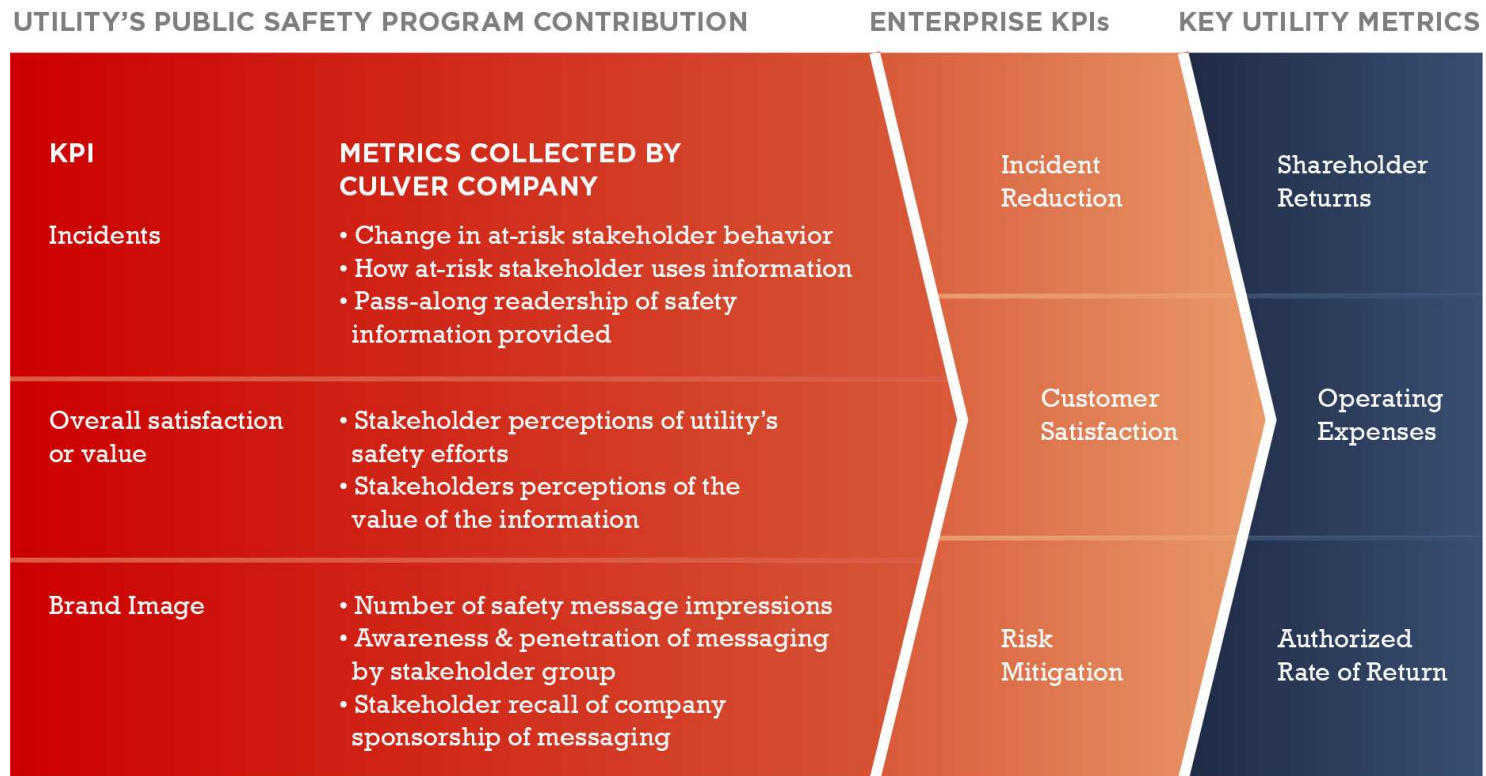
UTILITY'S PUBLIC SAFETY PROGRAM CONTRIBUTION

ENTERPRISE KPIs

KEY UTILITY METRICS

| KPI | METRICS COLLECTED BY CULVER COMPANY |
|---|---|
| Incidents | • Change in at-risk stakeholder behavior • How at-risk stakeholder uses information • Pass-along readership of safety information provided |
| Overall satisfaction or value | • Stakeholder perceptions of utility's safety efforts • Stakeholders perceptions of the value of the information |
| Brand Image | • Number of safety message impressions • Awareness & penetration of messaging by stakeholder group • Stakeholder recall of company sponsorship of messaging |

Incident Reduction

Customer Satisfaction

Risk Mitigation

Shareholder Returns

Operating Expenses

Authorized Rate of Return